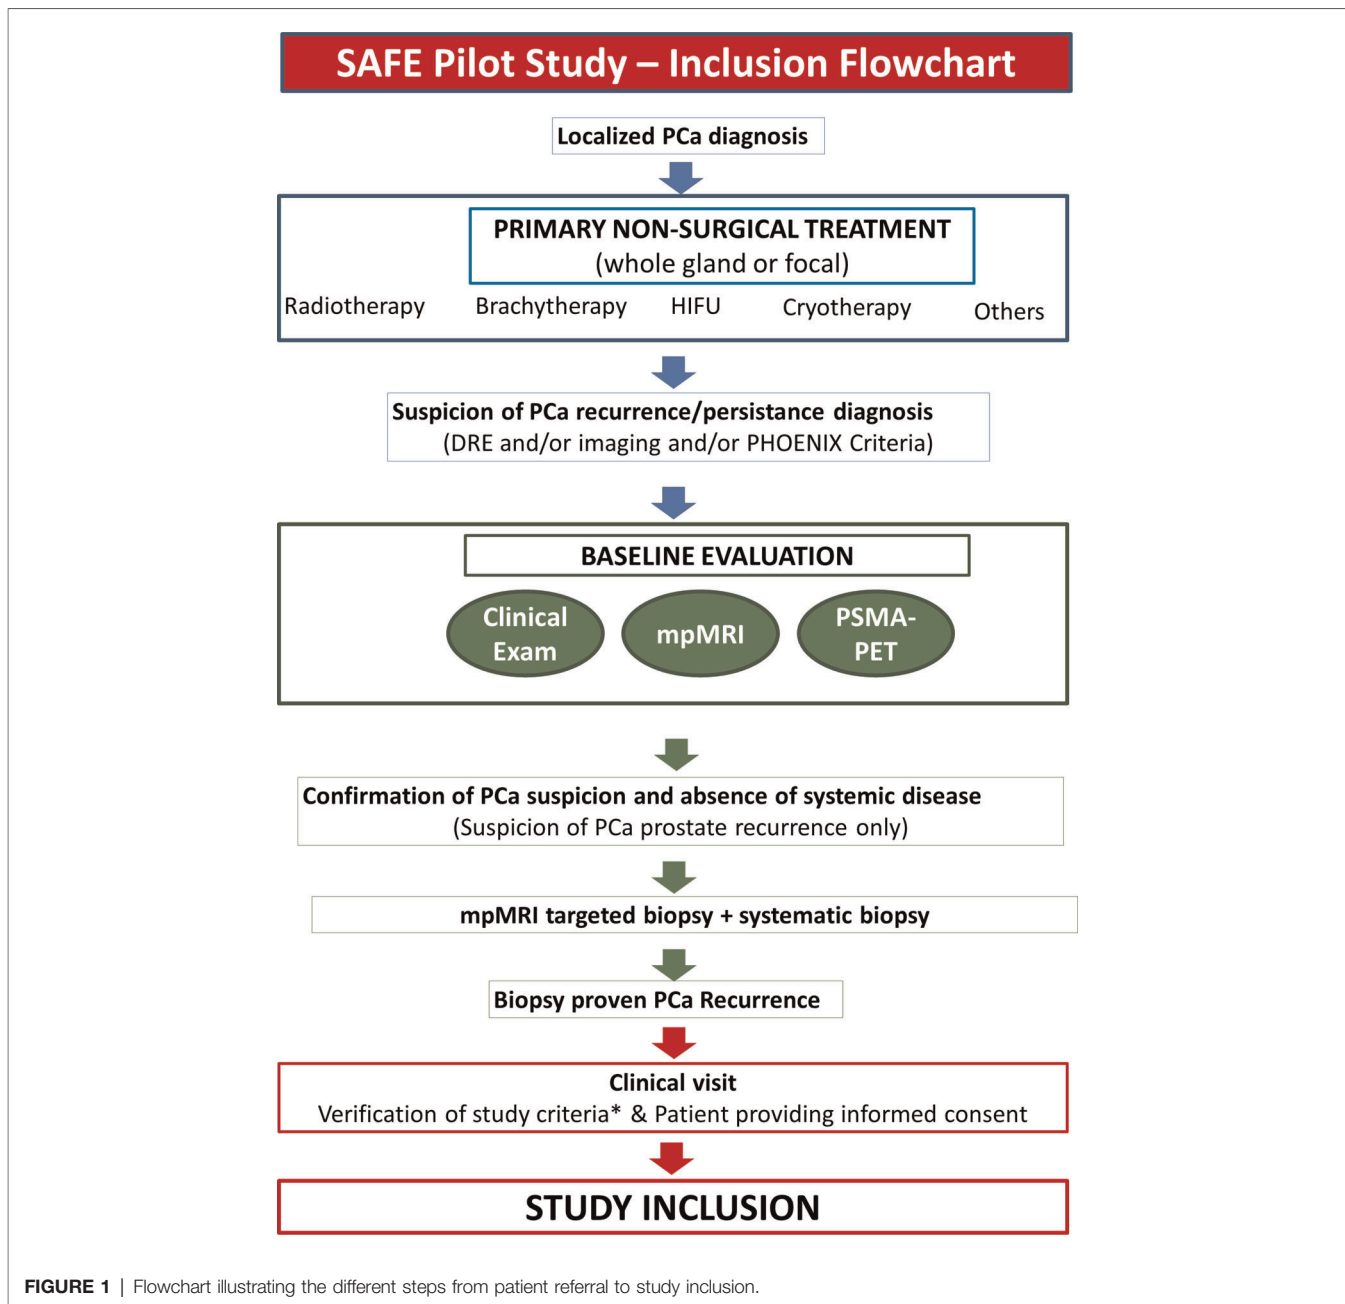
SAFE Pilot Study – Inclusion Flowchart

Localized PCa diagnosis

PRIMARY NON-SURGICAL TREATMENT
(whole gland or focal)

Radiotherapy Brachytherapy HIFU Cryotherapy Others

Suspicion of PCa recurrence/persistance diagnosis
(DRE and/or imaging and/or PHOENIX Criteria)

BASELINE EVALUATION

Clinical Exam

mpMRI

PSMA-PET

Confirmation of PCa suspicion and absence of systemic disease
(Suspicion of PCa prostate recurrence only)

mpMRI targeted biopsy + systematic biopsy

Biopsy proven PCa Recurrence

Clinical visit
Verification of study criteria* & Patient providing informed consent

STUDY INCLUSION

FIGURE 1 | Flowchart illustrating the different steps from patient referral to study inclusion.